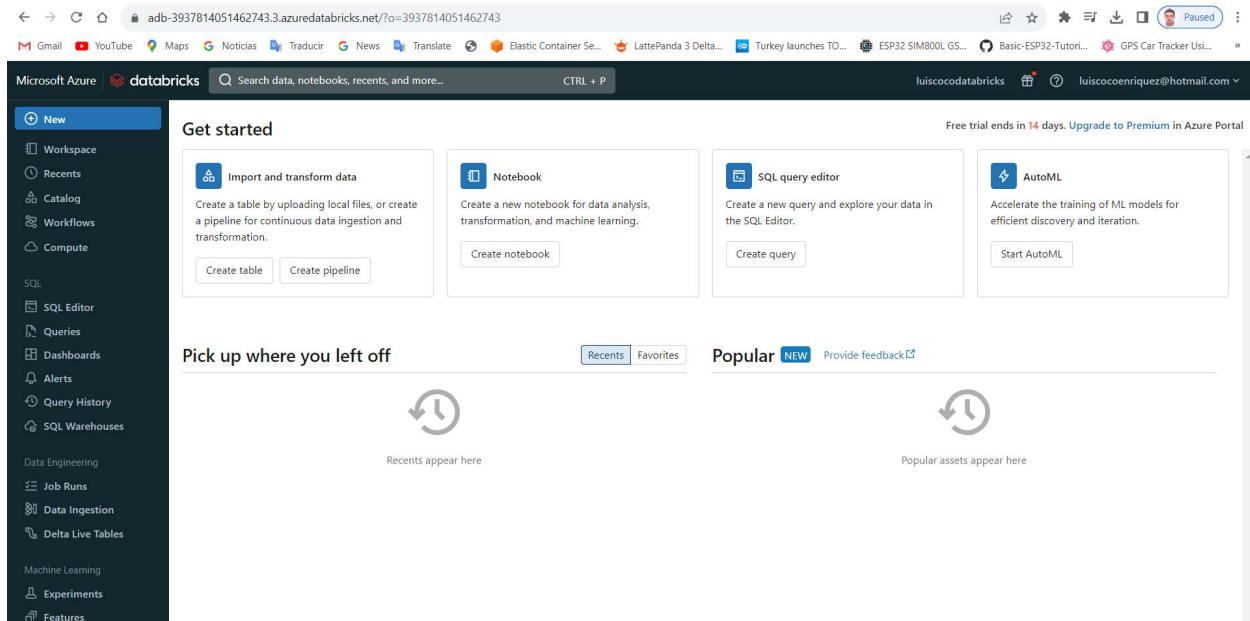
adb-3937814051462743.3.azuredatabricks.net/?o=3937814051462743

Paused

Gmail YouTube Maps Noticias Traducir News Translate Elastic Container Se... LattePanda 3 Delta... Turkey launches TO... ESP32 SIM800L GS... Basic-ESP32-Tutori... GPS Car Tracker Usi... »

Microsoft Azure databricks Search data, notebooks, recents, and more... CTRL + P luiscocodatabricks luiscocoenriquez@hotmail.com

New
Workspace
Recents
Catalog
Workflows
Compute

SQL
SQL Editor
Queries
Dashboards
Alerts
Query History
SQL Warehouses

Data Engineering
Job Runs
Data Ingestion
Delta Live Tables

Machine Learning
Experiments
Features

Get started

Free trial ends in 14 days. Upgrade to Premium in Azure Portal

Import and transform data
Create a table by uploading local files, or create a pipeline for continuous data ingestion and transformation.
Create table Create pipeline

Notebook
Create a new notebook for data analysis, transformation, and machine learning.
Create notebook

SQL query editor
Create a new query and explore your data in the SQL Editor.
Create query

AutoML
Accelerate the training of ML models for efficient discovery and iteration.
Start AutoML

Pick up where you left off
Recents Favorites

Recents appear here

Popular NEW Provide feedback

Popular assets appear here